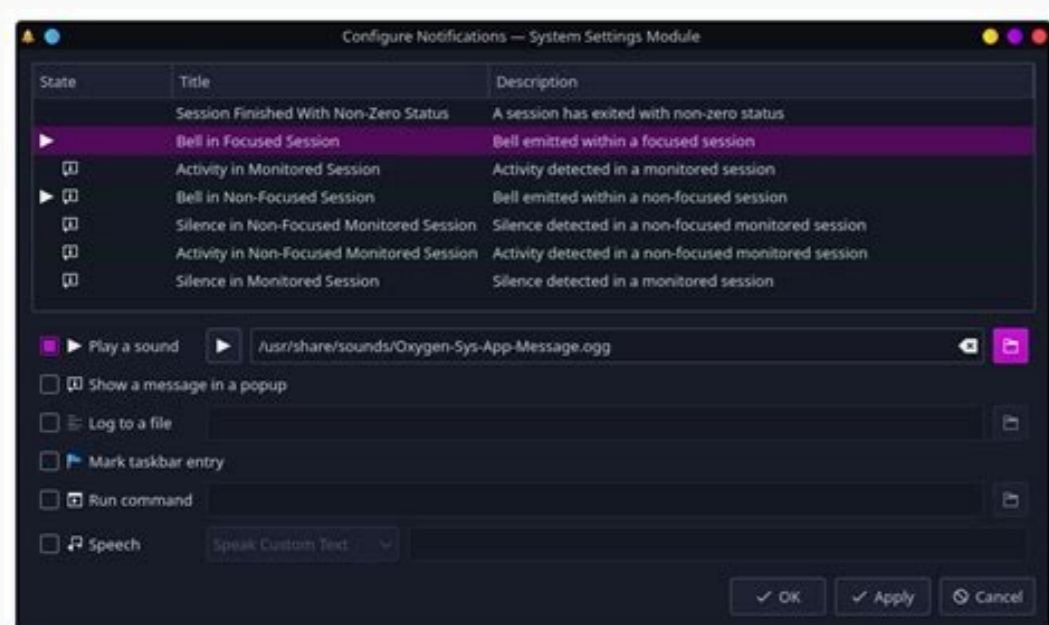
Configure Notifications — System Settings Module

| State | Title | Description |
|---|---|---|
| | Session Finished With Non-Zero Status | A session has exited with non-zero status |
| | Bell in Focused Session | Bell emitted within a focused session |
| | Activity in Monitored Session | Activity detected in a monitored session |
| | Bell in Non-Focused Session | Bell emitted within a non-focused session |
| | Silence in Non-Focused Monitored Session | Silence detected in a non-focused monitored session |
| | Activity in Non-Focused Monitored Session | Activity detected in a non-focused monitored session |
| | Silence in Monitored Session | Silence detected in a monitored session |

Play a sound /usr/share/sounds/Oxygen-Sys-App-Message.ogg

Show a message in a popup

Log to a file

Mark taskbar entry

Run command

Speech Speak Custom Text

OK Apply Cancel